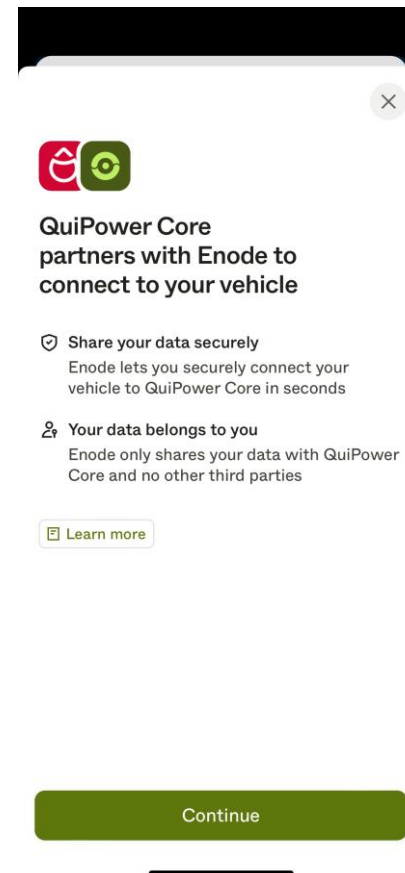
×

QuiPower Core partners with Enode to connect to your vehicle

Share your data securely
Enode lets you securely connect your vehicle to QuiPower Core in seconds

Your data belongs to you
Enode only shares your data with QuiPower Core and no other third parties

Learn more

Continue